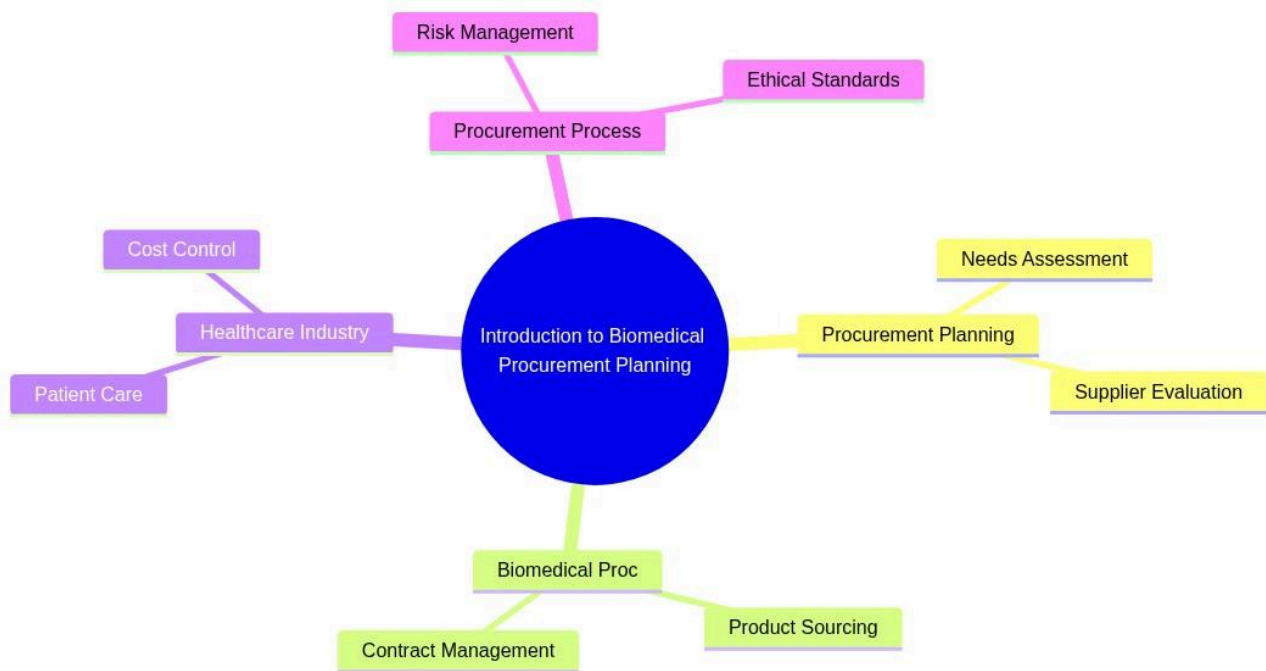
Risk Management

Ethical Standards

Procurement Process

Cost Control

Healthcare Industry

Patient Care

Introduction to Biomedical Procurement Planning

Needs Assessment

Procurement Planning

Supplier Evaluation

Biomedical Proc

Contract Management

Product Sourcing